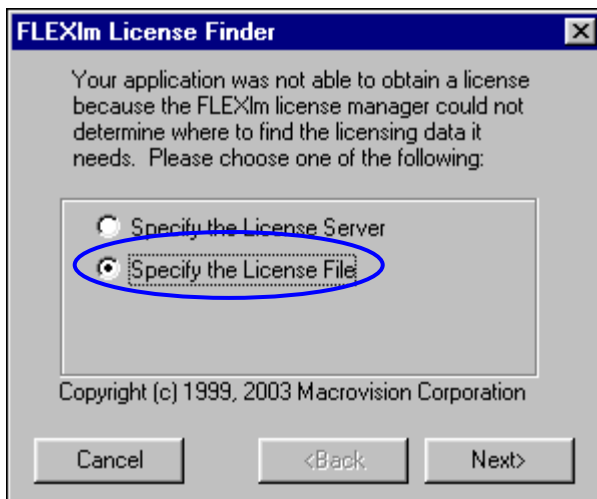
FLEXlm License Finder

Your application was not able to obtain a license because the FLEXlm license manager could not determine where to find the licensing data it needs. Please choose one of the following:

Specify the License Server

Specify the License File

Copyright (c) 1999, 2003 Macrovision Corporation

Cancel

<Back

Next>